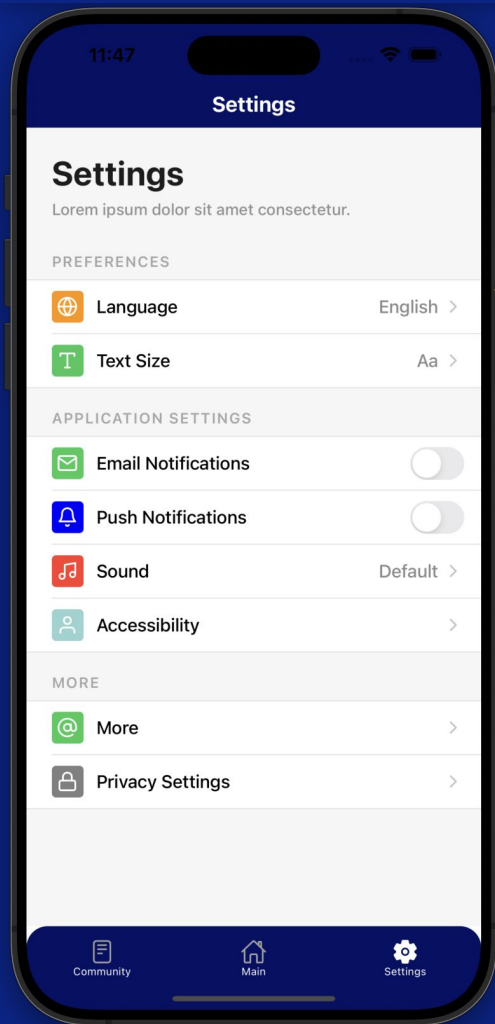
11:47

Settings

Settings

Lorem ipsum dolor sit amet consectetur.

PREFERENCES

Language English >

Text Size Aa >

APPLICATION SETTINGS

Email Notifications

Push Notifications

Sound Default >

Accessibility >

MORE

More >

Privacy Settings >

Community Main Settings